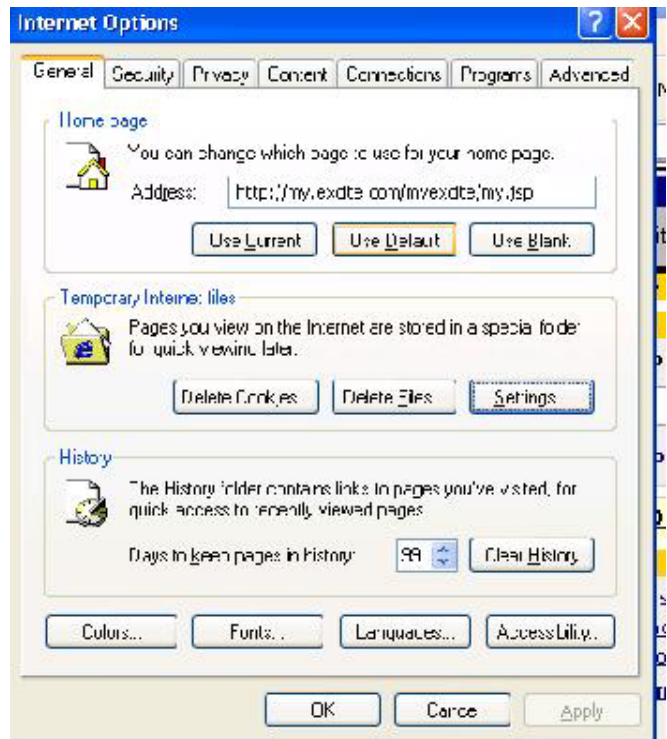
Internet Options

General | Security | Privacy | Content | Connections | Programs | Advanced

Home page

You can change which page to use for your home page.

Address: http://my.excite.com/myexcite/my.jsp

Use Current | Use Default | Use Blank

Temporary Internet files

Pages you view on the Internet are stored in a special folder for quick viewing later.

Delete Cookies... | Delete Files... | Settings...

History

The History folder contains links to pages you've visited, for quick access to recently viewed pages.

Days to keep pages in history: 99 | Clear History

Colors... | Fonts... | Languages... | Accessibility...

OK | Cancel | Apply